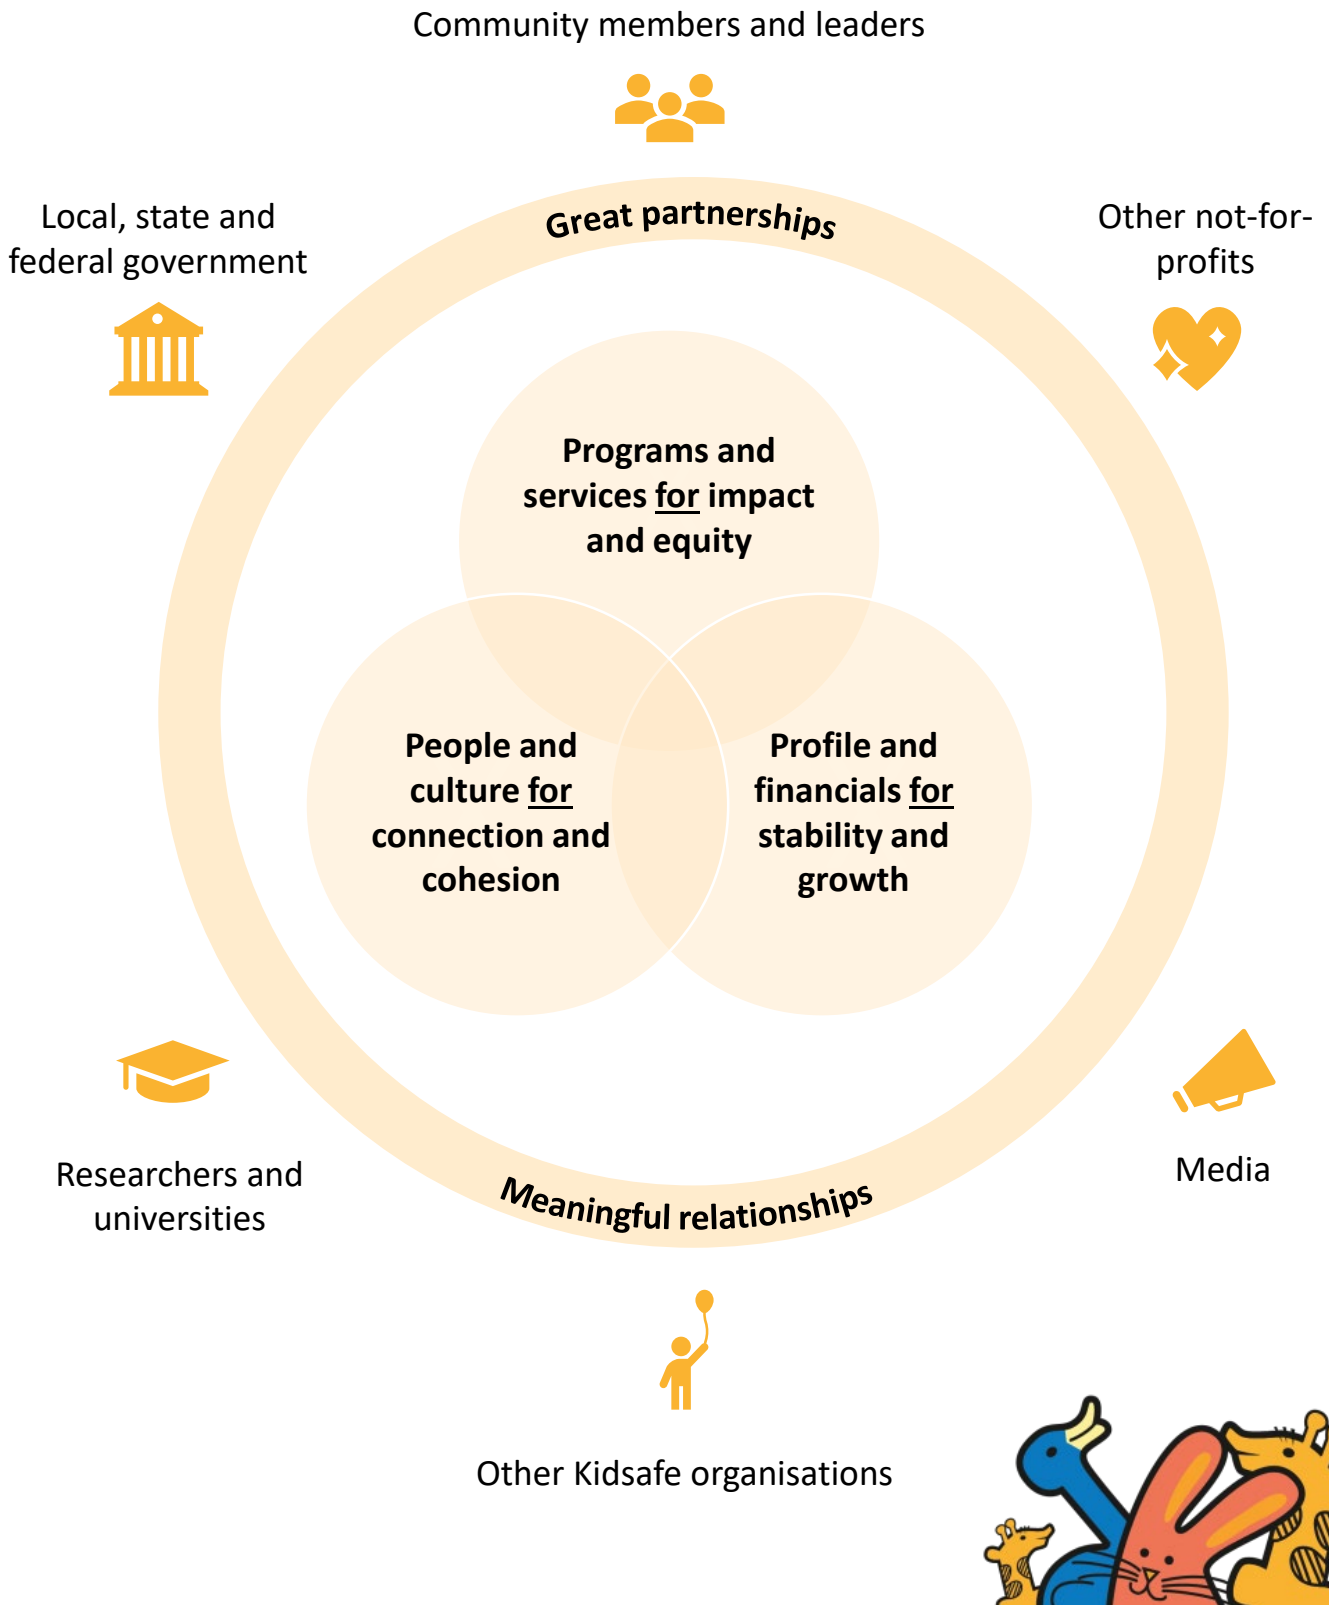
Community members and leaders

Local, state and federal government

Other not-for-profits

Great partnerships

Programs and services for impact and equity

People and culture for connection and cohesion

Profile and financials for stability and growth

Meaningful relationships

Researchers and universities

Media

Other Kidsafe organisations